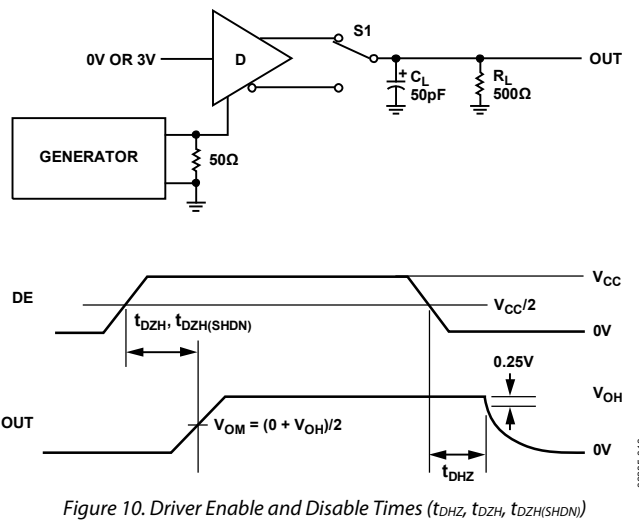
0V OR 3V

D

S1

$C_L$
50pF

$R_L$
500Ω

OUT

GENERATOR

50Ω

DE

$V_{CC}$

$V_{CC}/2$

0V

$t_{DZH}$, $t_{DZH(SHDN)}$

0.25V

$V_{OH}$

OUT

$V_{OM} = (0 + V_{OH})/2$

0V

$t_{DHZ}$

Figure 10. Driver Enable and Disable Times ($t_{DHZ}$, $t_{DZH}$, $t_{DZH(SHDN)}$)